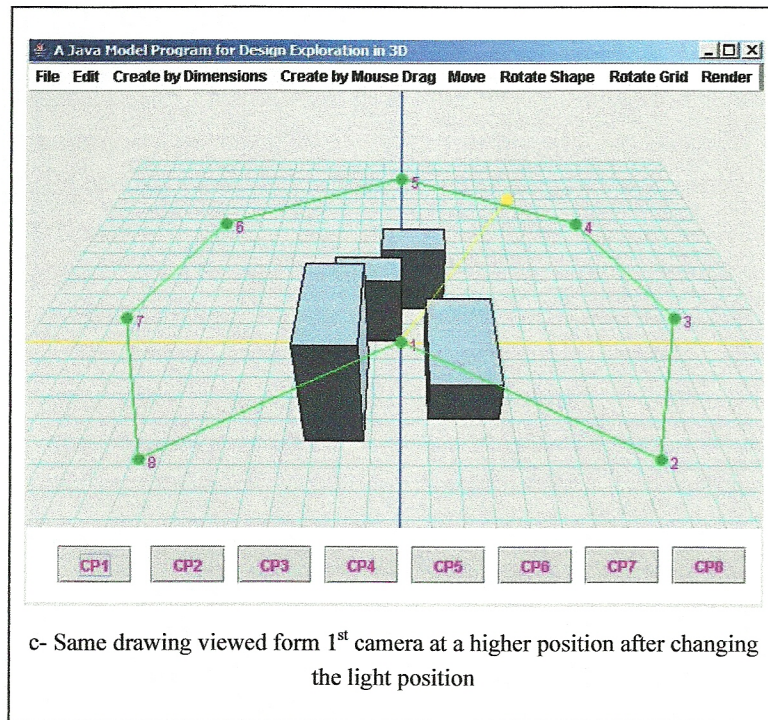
A Java Model Program for Design Exploration in 3D

File Edit Create by Dimensions Create by Mouse Drag Move Rotate Shape Rotate Grid Render

5
6
4
7
3
1
8
2

CP1 CP2 CP3 CP4 CP5 CP6 CP7 CP8

c- Same drawing viewed form 1$^{st}$ camera at a higher position after changing the light position